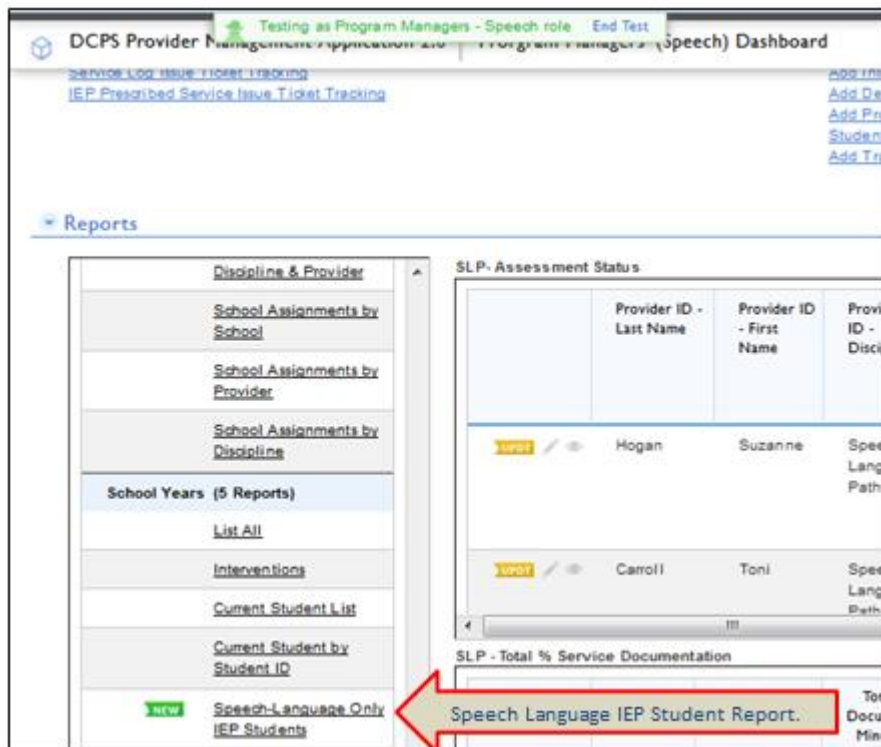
Testing as Program Managers - Speech role End Test

DCPS Provider Management Application 2.0 | Program Managers (Speech) Dashboard

Service Log Issue Ticket Tracking
IEP Prescribed Service Issue Ticket Tracking

Add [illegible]
Add De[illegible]
Add Pr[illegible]
Studen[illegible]
Add Tr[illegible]

Reports

Discipline & Provider
School Assignments by School
School Assignments by Provider
School Assignments by Discipline
School Years (5 Reports)
List All
Interventions
Current Student List
Current Student by Student ID
NEW Speech-Language Only IEP Students

SLP- Assessment Status

| | Provider ID - Last Name | Provider ID - First Name | Provi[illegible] ID - Disci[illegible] |
|---|---|---|---|
| UPDT | Hogan | Suzanne | Spee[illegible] Lang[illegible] Path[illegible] |
| UPDT | Carroll | Toni | Spee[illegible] Lang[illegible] Path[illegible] |

SLP - Total % Service Documentation

To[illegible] Docu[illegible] Min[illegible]

Speech Language IEP Student Report.